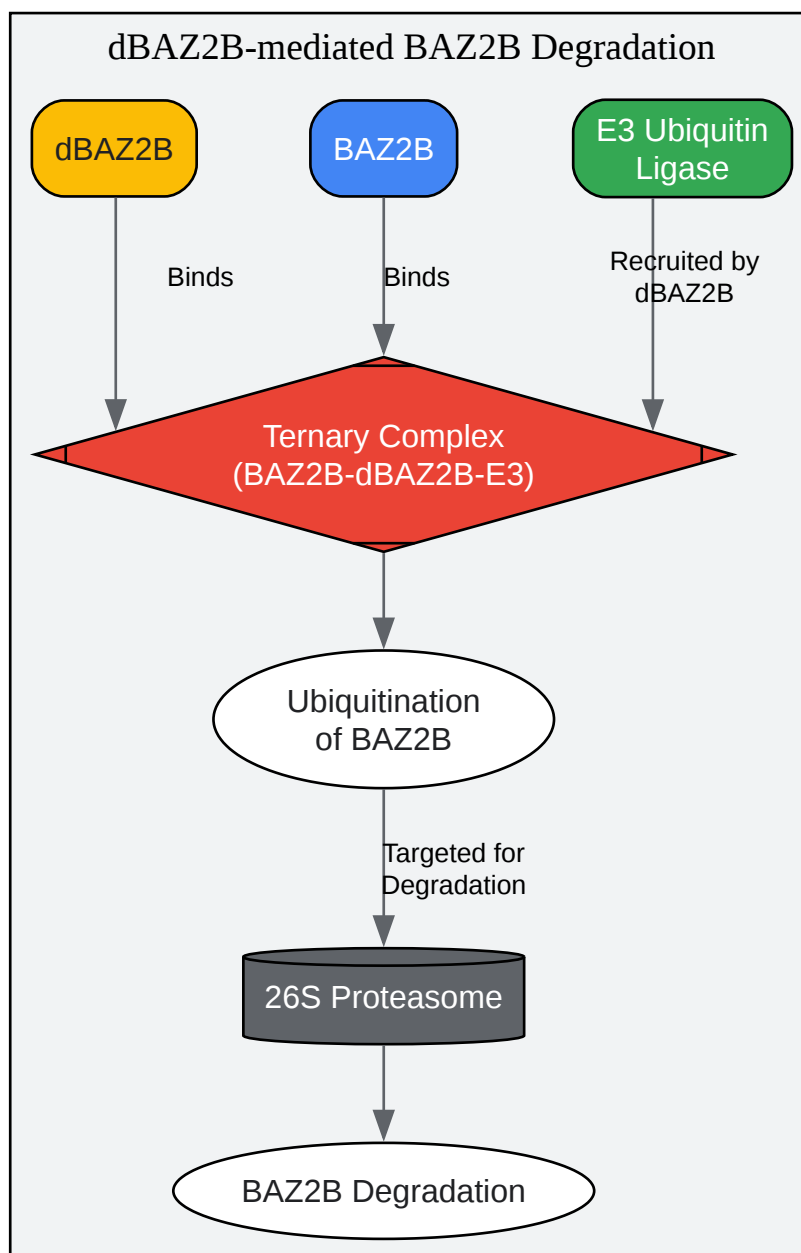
dBAZ2B-mediated BAZ2B Degradation

dBAZ2B

BAZ2B

E3 Ubiquitin Ligase

Binds

Binds

Recruited by dBAZ2B

Ternary Complex (BAZ2B-dBAZ2B-E3)

Ubiquitination of BAZ2B

Targeted for Degradation

26S Proteasome

BAZ2B Degradation